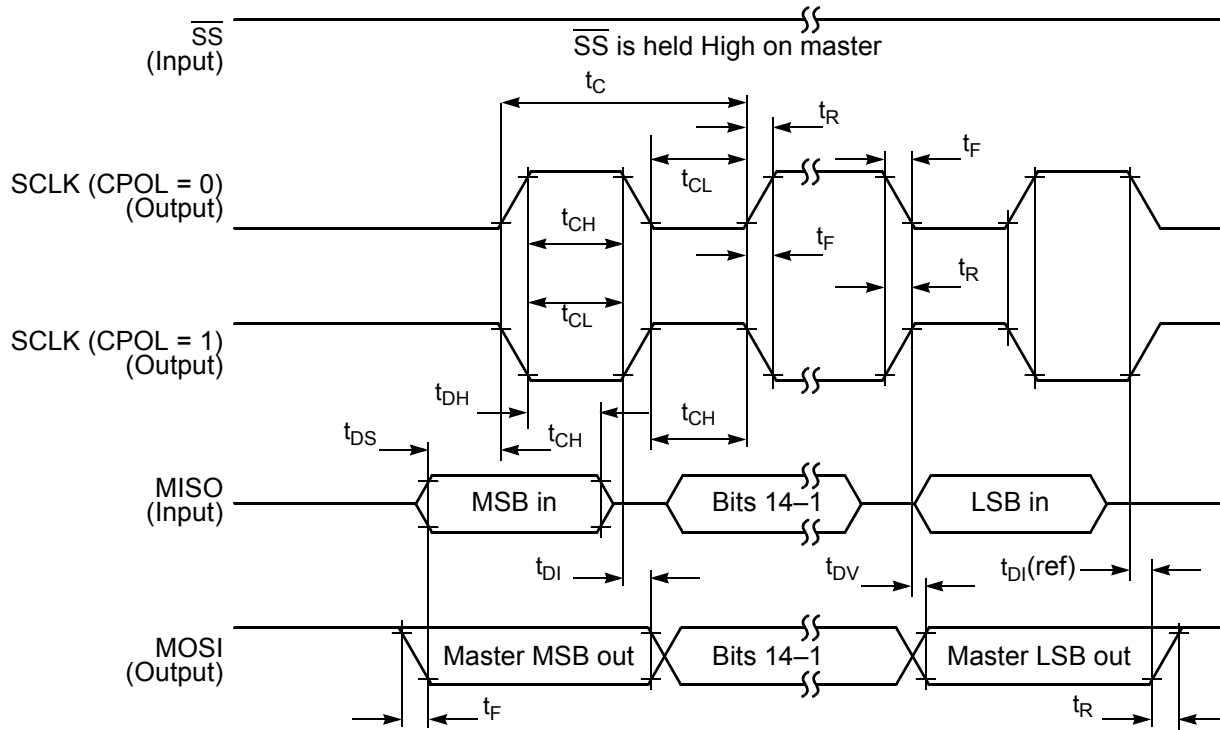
$\overline{SS}$
(Input)
$\overline{SS}$ is held High on master

$t_C$
$t_R$
$t_F$
SCLK (CPOL = 0)
(Output)
$t_{CL}$
$t_{CH}$
$t_F$
$t_R$
$t_{CL}$
SCLK (CPOL = 1)
(Output)
$t_{DH}$
$t_{CH}$
$t_{DS}$
$t_{CH}$
MISO
(Input)
MSB in
Bits 14–1
LSB in
$t_{DI}$
$t_{DV}$
$t_{DI}$(ref)
MOSI
(Output)
Master MSB out
Bits 14–1
Master LSB out
$t_F$
$t_R$